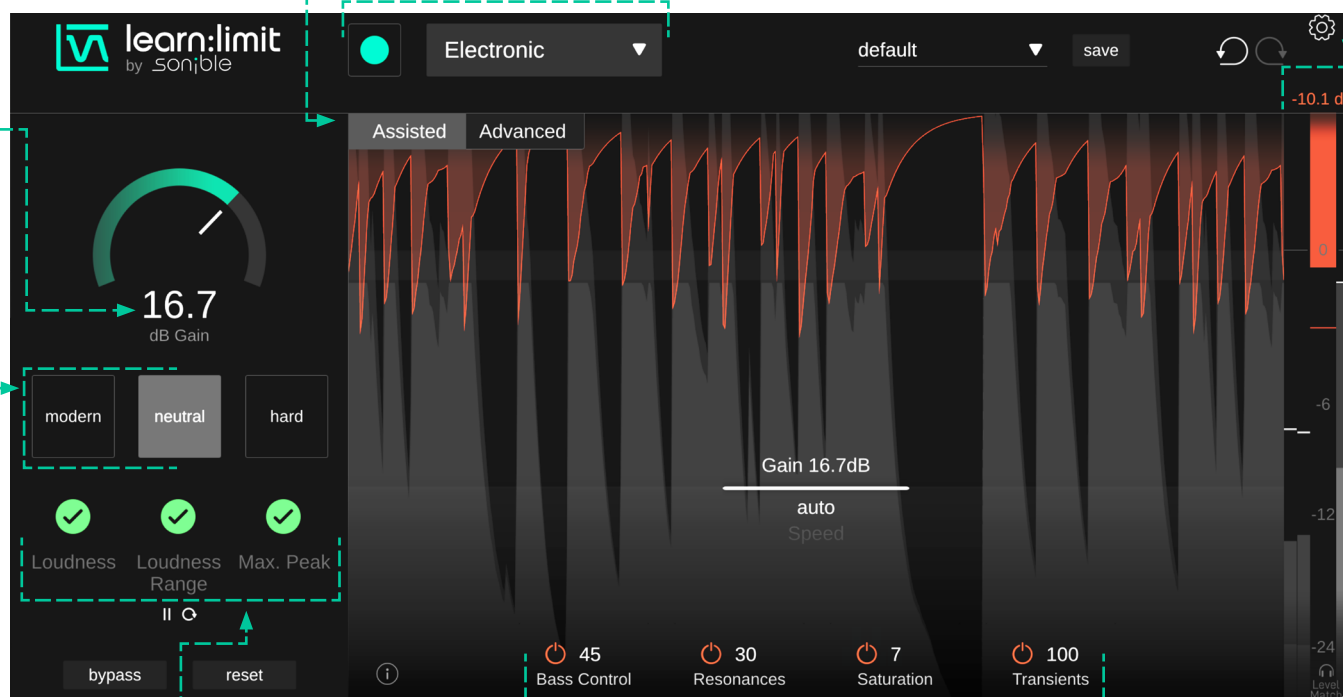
learn:limit
by sonible

Electronic ▼

default ▼ save

-10.1 d

Assisted Advanced

16.7
dB Gain

modern neutral hard

Loudness Loudness Range Max. Peak

bypass reset

Gain 16.7dB
auto
Speed

45 Bass Control
30 Resonances
7 Saturation
100 Transients

0
-6
-12
-24
Level Match